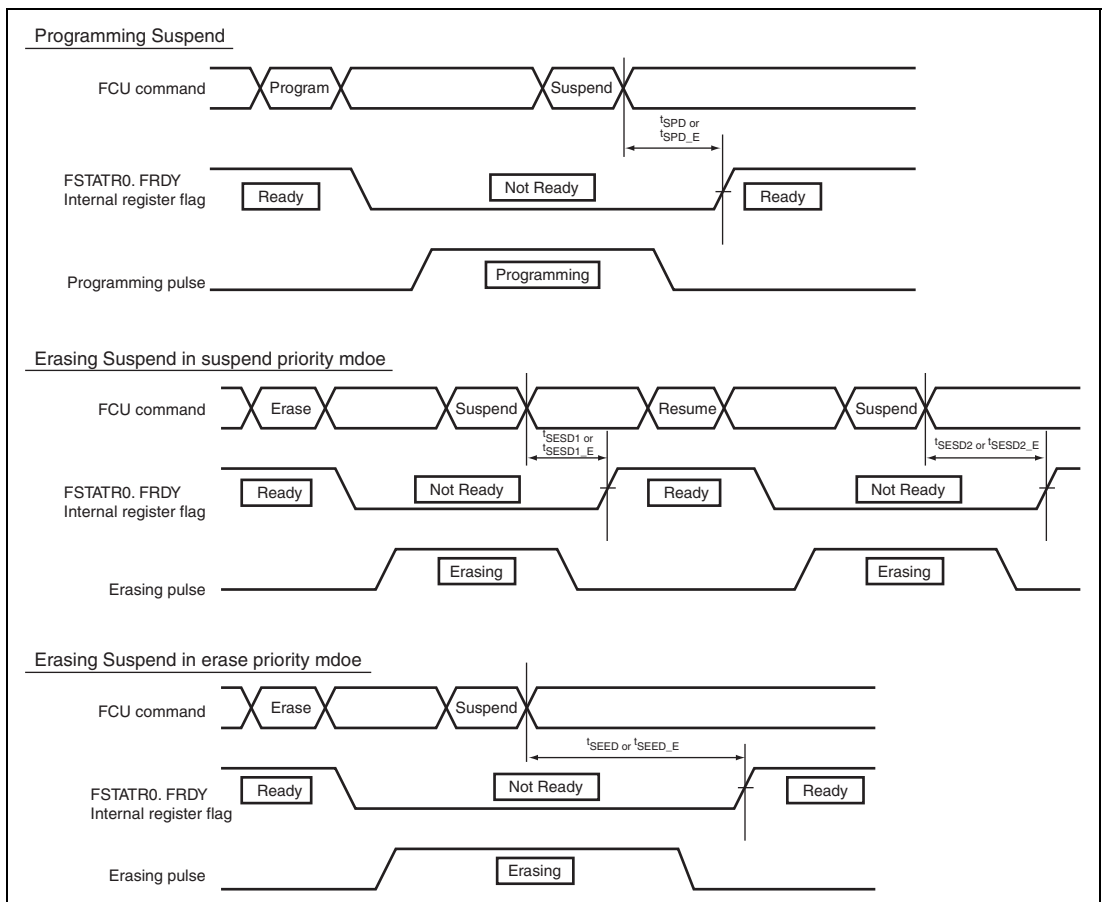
Programming Suspend

FCU command
Program
Suspend
$t_{SPD}$ or $t_{SPD\_E}$

FSTATR0. FRDY Internal register flag
Ready
Not Ready
Ready

Programming pulse
Programming

Erasing Suspend in suspend priority mdoe

FCU command
Erase
Suspend
Resume
Suspend
$t_{SESD1}$ or $t_{SESD1\_E}$
$t_{SESD2}$ or $t_{SESD2\_E}$

FSTATR0. FRDY Internal register flag
Ready
Not Ready
Ready
Not Ready

Erasing pulse
Erasing
Erasing

Erasing Suspend in erase priority mdoe

FCU command
Erase
Suspend
$t_{SEED}$ or $t_{SEED\_E}$

FSTATR0. FRDY Internal register flag
Ready
Not Ready
Ready

Erasing pulse
Erasing